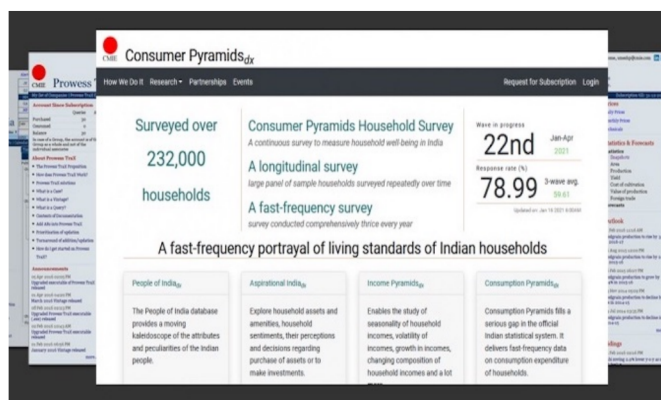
CMIE Prowess

Account Usage Subscription

About Prowess

Announcements

CMIE Consumer Pyramids$_{dx}$

How We Do It Research Partnerships Events

Request for Subscription Login

Surveyed over 232,000 households

Consumer Pyramids Household Survey
A continuous survey to measure household well-being in India

A longitudinal survey
large panel of sample households surveyed repeatedly over time

A fast-frequency survey
survey conducted comprehensively thrice every year

Wave in progress
22nd Jan-Apr 2021

Response rate (%)
78.99 3-wave avg. 59.61

Updated on: Jan 18 2021 8:00AM

A fast-frequency portrayal of living standards of Indian households

People of India$_{dx}$
The People of India database provides a moving kaleidoscope of the attributes and peculiarities of the Indian people.

Aspirational India$_{dx}$
Explore household assets and amenities, household sentiments, their perceptions and decisions regarding purchase of assets or to make investments.

Income Pyramids$_{dx}$
Enables the study of seasonality of household incomes, volatility of incomes, growth in incomes, changing composition of household incomes and a lot more.

Consumption Pyramids$_{dx}$
Consumption Pyramids fills a serious gap in the official Indian statistical system. It delivers fast-frequency data on consumption expenditure of households.

Statistics & Forecasts
Outlook